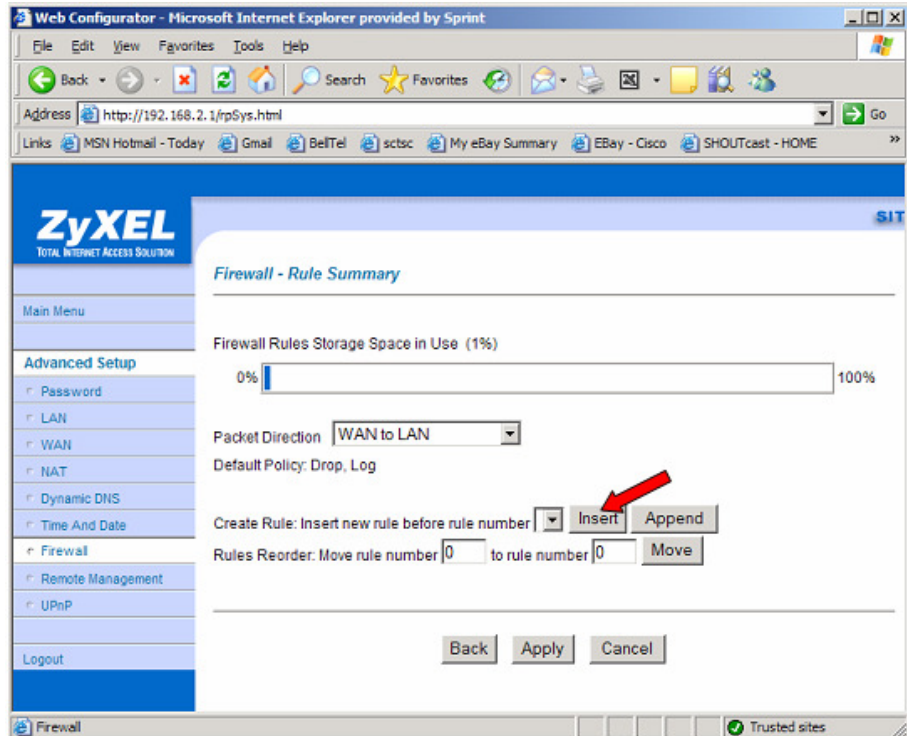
Web Configurator - Microsoft Internet Explorer provided by Sprint

File Edit View Favorites Tools Help

Back Search Favorites

Address http://192.168.2.1/rpSys.html Go

Links MSN Hotmail - Today Gmail BellTel sctsc My eBay Summary EBay - Cisco SHOUTcast - HOME

ZyXEL
TOTAL INTERNET ACCESS SOLUTION

SIT

Main Menu

Advanced Setup
Password
LAN
WAN
NAT
Dynamic DNS
Time And Date
Firewall
Remote Management
UPnP

Logout

Firewall - Rule Summary

Firewall Rules Storage Space in Use (1%)

0% 100%

Packet Direction WAN to LAN

Default Policy: Drop, Log

Create Rule: Insert new rule before rule number Insert Append

Rules Reorder: Move rule number 0 to rule number 0 Move

Back Apply Cancel

Firewall Trusted sites